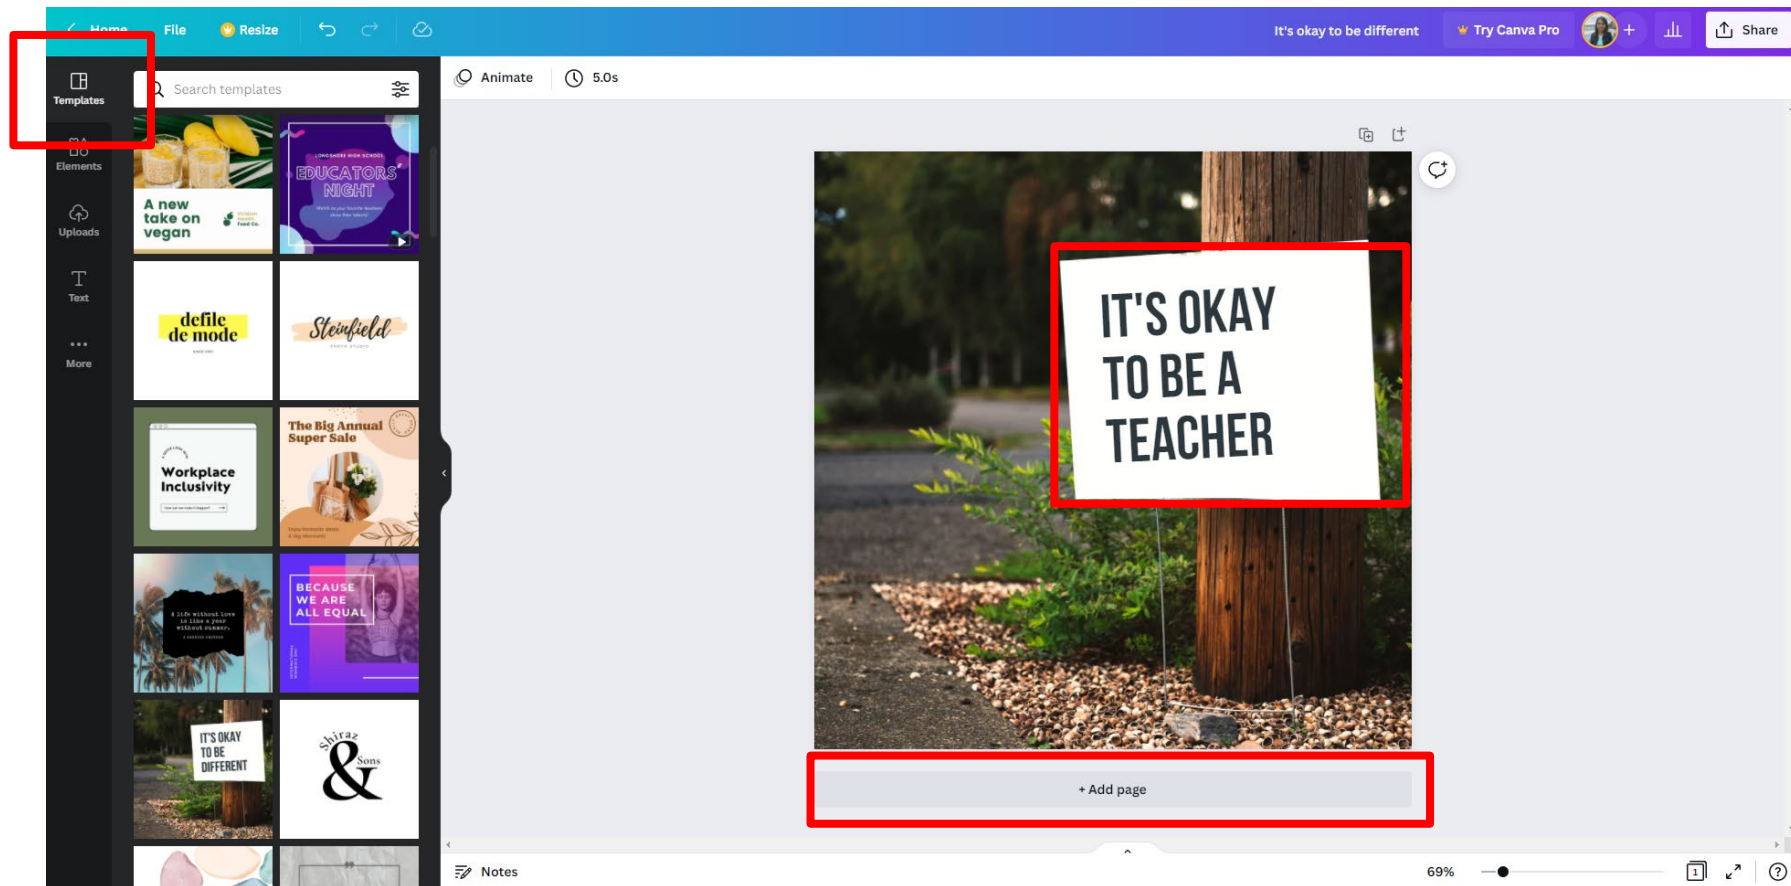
Home File Resize

It's okay to be different Try Canva Pro Share

Templates
Elements
Uploads
Text
More

Search templates

A new take on vegan

EDUCATORS NIGHT

defile de mode

Steinfield

Workplace Inclusivity

The Big Annual Super Sale

BECAUSE WE ARE ALL EQUAL

IT'S OKAY TO BE DIFFERENT

Shiraz & Sons

Animate 5.0s

IT'S OKAY TO BE A TEACHER

+ Add page

Notes

69%